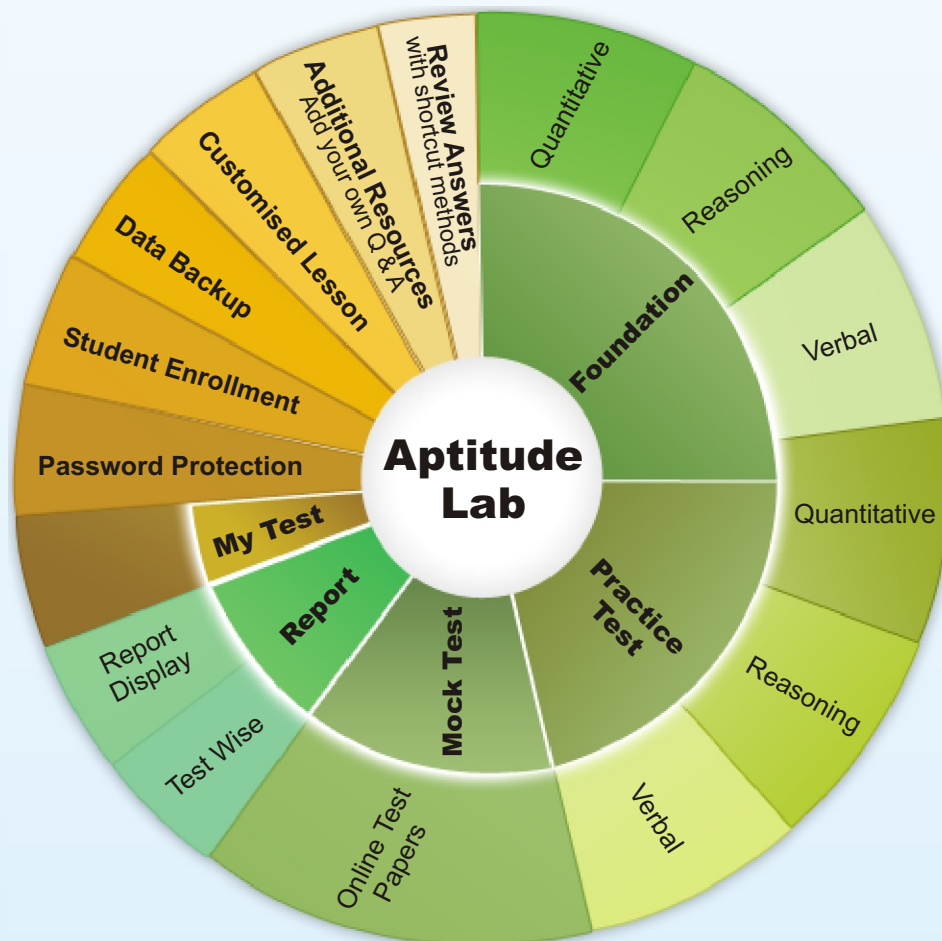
Aptitude Lab

Foundation
Quantitative
Reasoning
Verbal

Practice Test
Quantitative
Reasoning
Verbal

Mock Test
Online Test Papers

Report
Test Wise
Report Display

My Test

Password Protection
Student Enrollment
Data Backup
Customised Lesson
Additional Resources
Add your own Q & A
Review Answers
with shortcut methods